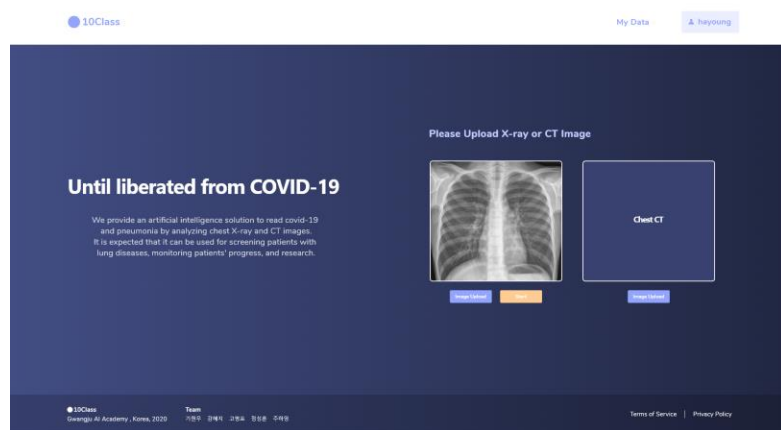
10Class

My Data

hayoung

Please Upload X-ray or CT Image

Until liberated from COVID-19

We provide an artificial intelligence solution to read covid-19 and pneumonia by analyzing chest X-ray and CT images. It is expected that it can be used for screening patients with lung diseases, monitoring patients' progress, and research.

Chest CT

Image Upload

Start

Image Upload

10Class
Gwangju AI Academy , Korea, 2020

Team
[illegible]

Terms of Service | Privacy Policy